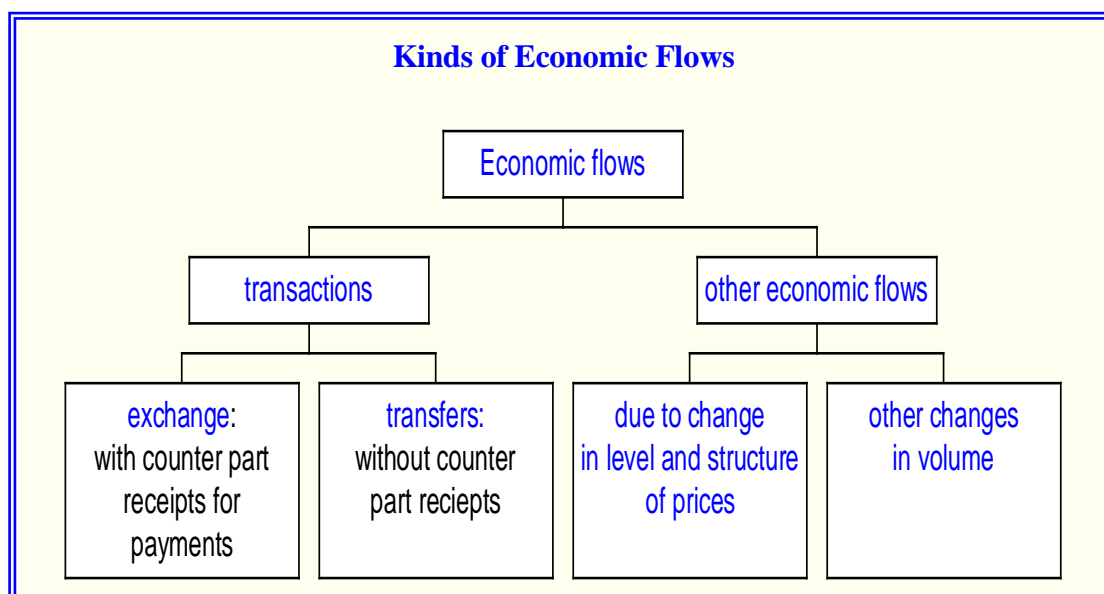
Kinds of Economic Flows

Economic flows

transactions

other economic flows

exchange: with counter part receipts for payments

transfers: without counter part reciepts

due to change in level and structure of prices

other changes in volume